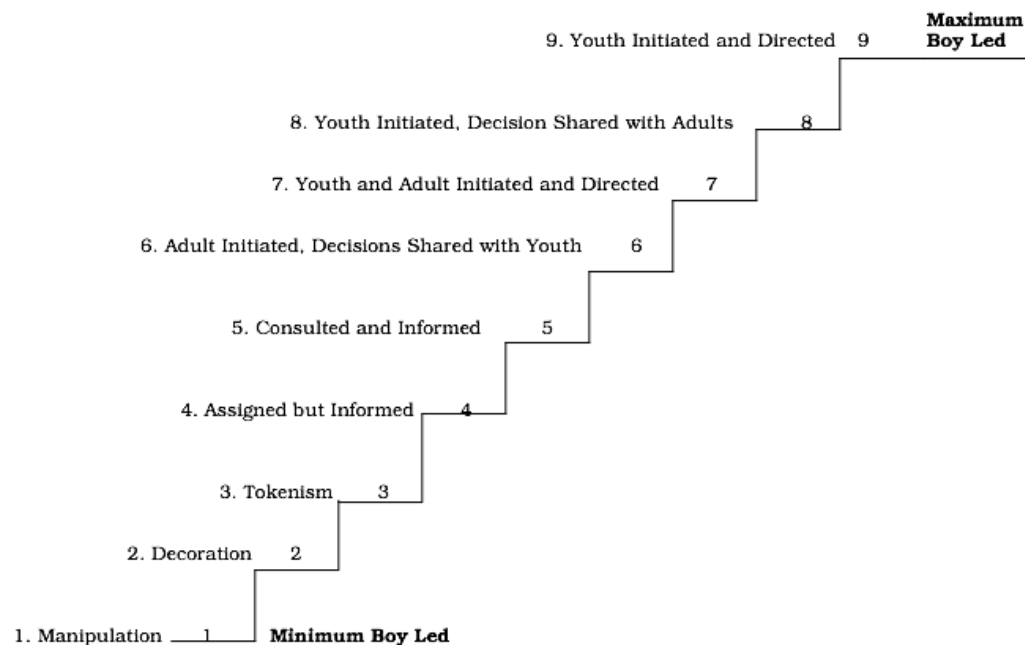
Maximum Boy Led

9. Youth Initiated and Directed 9

8. Youth Initiated, Decision Shared with Adults 8

7. Youth and Adult Initiated and Directed 7

6. Adult Initiated, Decisions Shared with Youth 6

5. Consulted and Informed 5

4. Assigned but Informed 4

3. Tokenism 3

2. Decoration 2

1. Manipulation 1 Minimum Boy Led